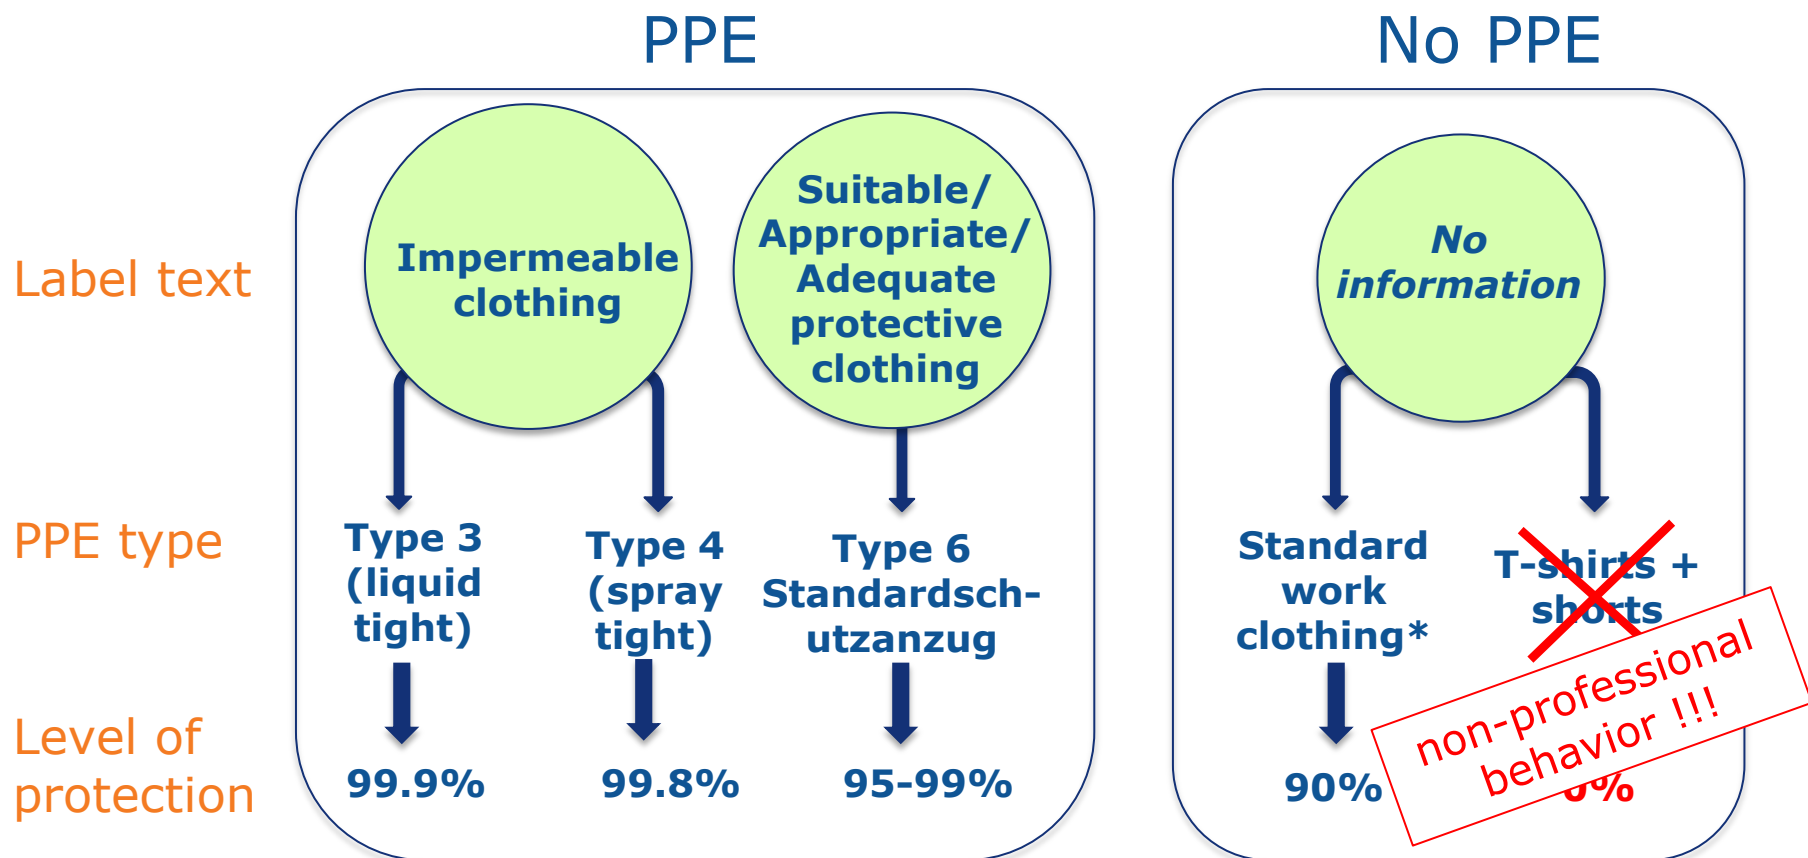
PPE

No PPE

Label text

Impermeable clothing

Suitable/ Appropriate/ Adequate protective clothing

No information

PPE type

Type 3 (liquid tight)

Type 4 (spray tight)

Type 6 Standardschutzanzug

Standard work clothing*

T-shirts + shorts

non-professional behavior !!!

Level of protection

99.9%

99.8%

95-99%

90%

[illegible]%